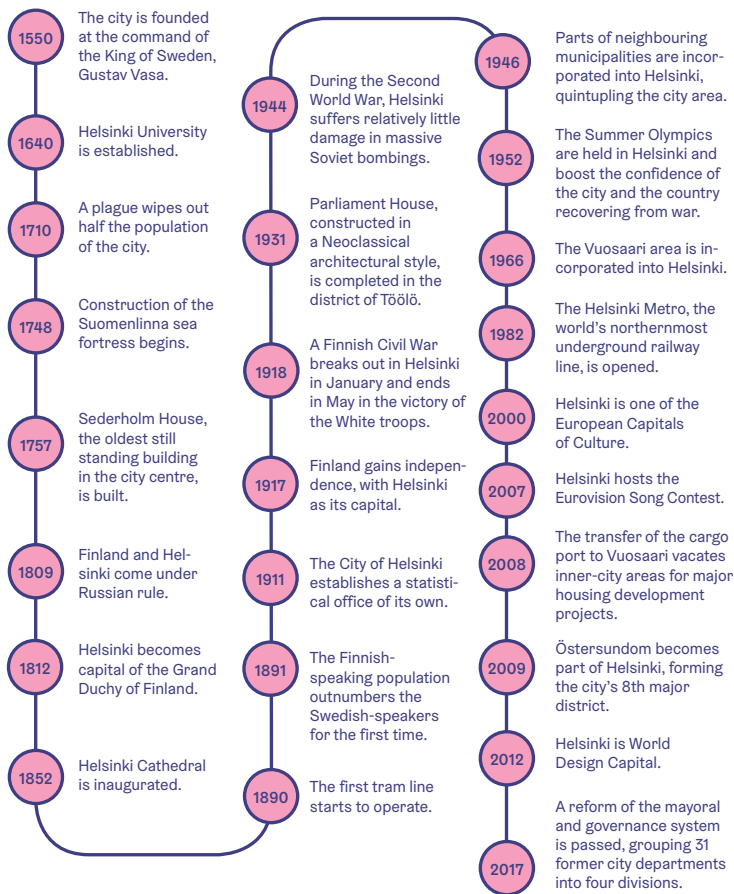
1550
The city is founded at the command of the King of Sweden, Gustav Vasa.

1640
Helsinki University is established.

1710
A plague wipes out half the population of the city.

1748
Construction of the Suomenlinna sea fortress begins.

1757
Sederholm House, the oldest still standing building in the city centre, is built.

1809
Finland and Helsinki come under Russian rule.

1812
Helsinki becomes capital of the Grand Duchy of Finland.

1852
Helsinki Cathedral is inaugurated.

1944
During the Second World War, Helsinki suffers relatively little damage in massive Soviet bombings.

1931
Parliament House, constructed in a Neoclassical architectural style, is completed in the district of Töölö.

1918
A Finnish Civil War breaks out in Helsinki in January and ends in May in the victory of the White troops.

1917
Finland gains independence, with Helsinki as its capital.

1911
The City of Helsinki establishes a statistical office of its own.

1891
The Finnish-speaking population outnumbers the Swedish-speakers for the first time.

1890
The first tram line starts to operate.

1946
Parts of neighbouring municipalities are incorporated into Helsinki, quintupling the city area.

1952
The Summer Olympics are held in Helsinki and boost the confidence of the city and the country recovering from war.

1966
The Vuosaari area is incorporated into Helsinki.

1982
The Helsinki Metro, the world's northernmost underground railway line, is opened.

2000
Helsinki is one of the European Capitals of Culture.

2007
Helsinki hosts the Eurovision Song Contest.

2008
The transfer of the cargo port to Vuosaari vacates inner-city areas for major housing development projects.

2009
Östersundom becomes part of Helsinki, forming the city's 8th major district.

2012
Helsinki is World Design Capital.

2017
A reform of the mayoral and governance system is passed, grouping 31 former city departments into four divisions.